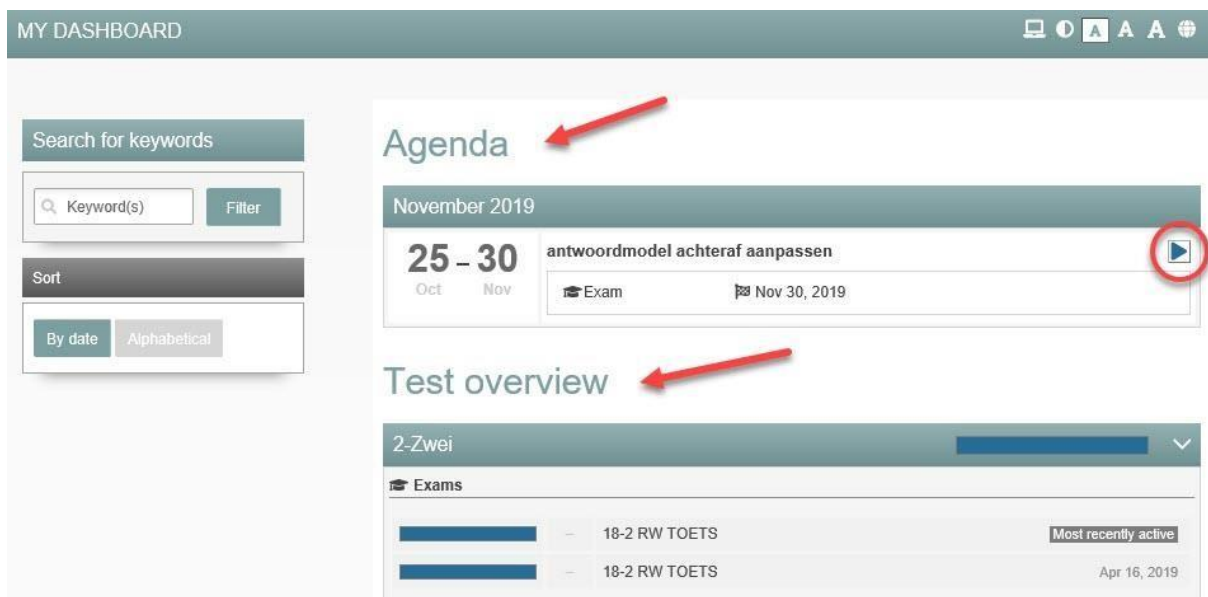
MY DASHBOARD

A A A

Search for keywords

Keyword(s)

Filter

Sort

By date

Alphabetical

Agenda

November 2019

25 – 30
Oct Nov

antwoordmodel achteraf aanpassen

Exam

Nov 30, 2019

Test overview

2-Zwei

Exams

– 18-2 RW TOETS

Most recently active

– 18-2 RW TOETS

Apr 16, 2019